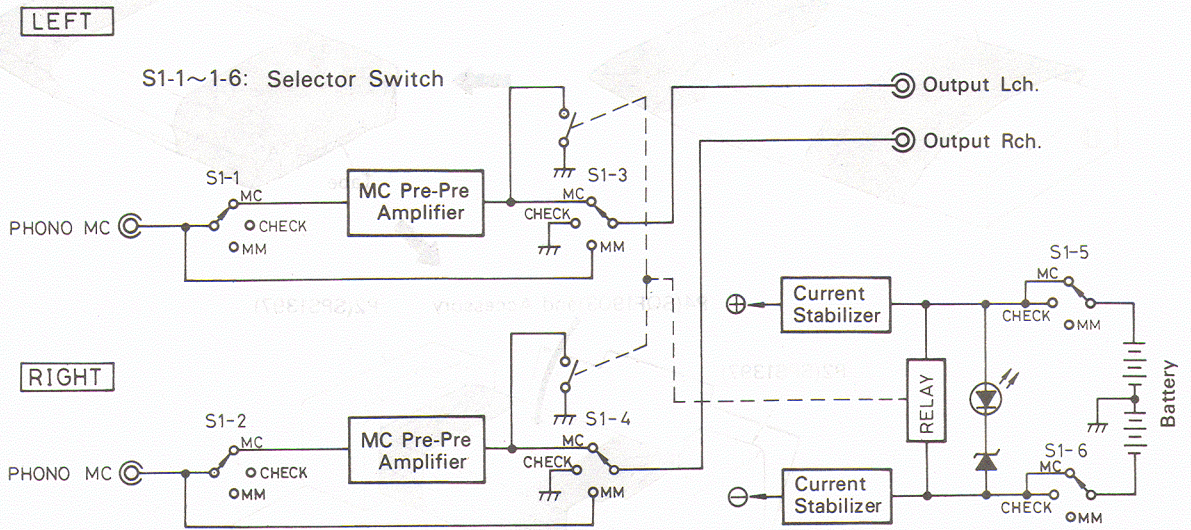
LEFT

S1-1~1-6: Selector Switch

Output Lch.

Output Rch.

S1-1

MC

CHECK

MM

PHONO MC

MC Pre-Pre Amplifier

S1-3

MC

CHECK

MM

S1-5

MC

CHECK

MM

$\oplus$

Current Stabilizer

RIGHT

RELAY

Battery

S1-2

MC

CHECK

MM

PHONO MC

MC Pre-Pre Amplifier

S1-4

MC

CHECK

MM

S1-6

MC

CHECK

MM

$\ominus$

Current Stabilizer